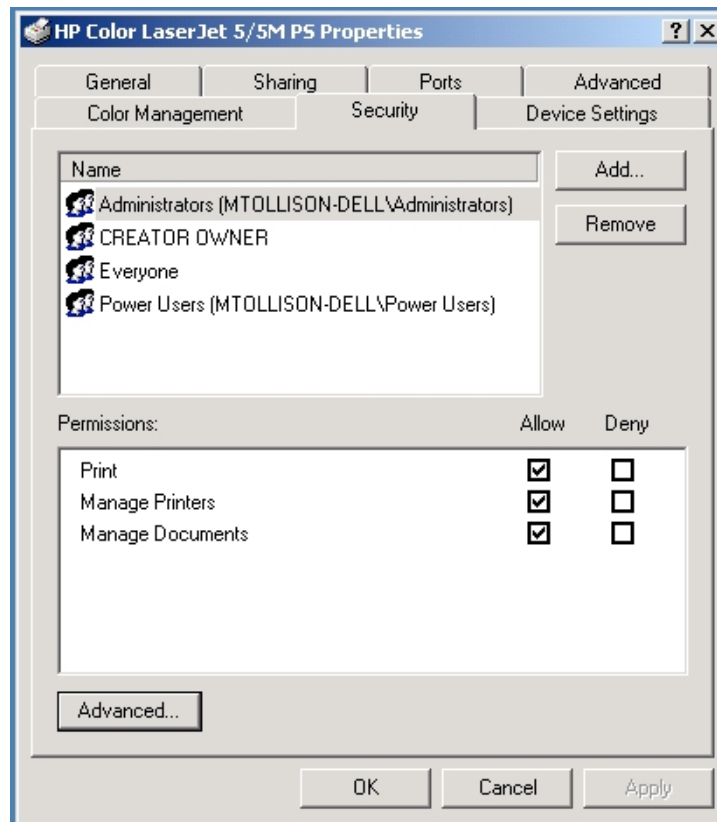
HP Color LaserJet 5/5M PS Properties

? X

General | Sharing | Ports | Advanced
Color Management | Security | Device Settings

Name
Administrators (MTOLLISON-DELL\Administrators)
CREATOR OWNER
Everyone
Power Users (MTOLLISON-DELL\Power Users)

Add...
Remove

| Permissions: | Allow | Deny |
|---|---|---|
| Print | ☑ | ☐ |
| Manage Printers | ☑ | ☐ |
| Manage Documents | ☑ | ☐ |

Advanced...

OK
Cancel
Apply